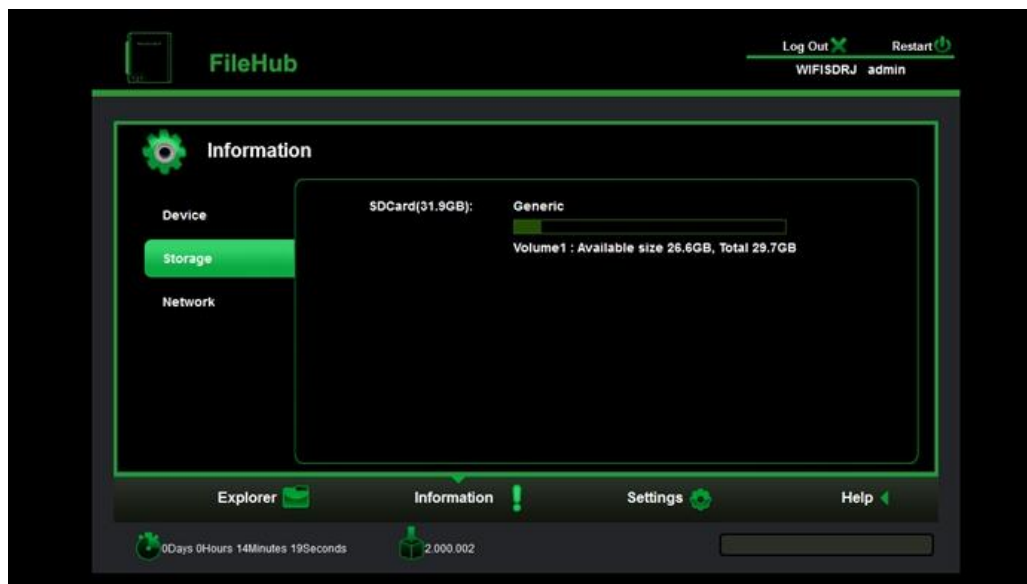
FileHub

Log Out Restart
WIFISDRJ admin

Information

Device
Storage
Network

SDCard(31.9GB): Generic
Volume1 : Available size 26.6GB, Total 29.7GB

Explorer Information Settings Help

0Days 0Hours 14Minutes 19Seconds 2.000.002